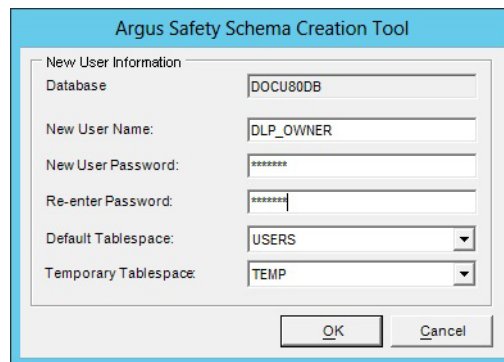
Argus Safety Schema Creation Tool

New User Information

Database DOCU80DB

New User Name: DLP_OWNER

New User Password: *******

Re-enter Password: *******

Default Tablespace: USERS

Temporary Tablespace: TEMP

OK Cancel